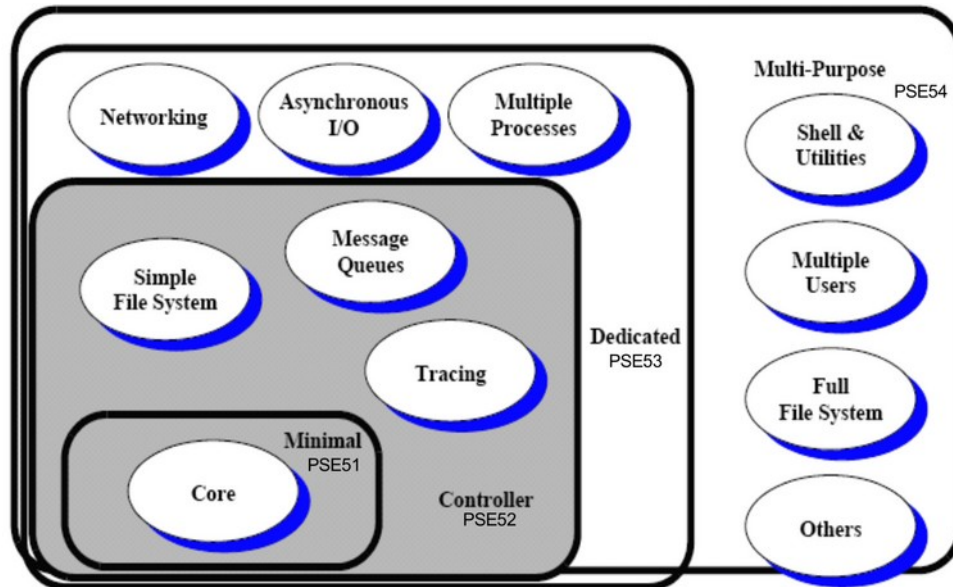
Networking

Asynchronous I/O

Multiple Processes

Multi-Purpose
PSE54

Shell & Utilities

Message Queues

Simple File System

Multiple Users

Dedicated
PSE53

Tracing

Full File System

Minimal
PSE51

Core

Controller
PSE52

Others